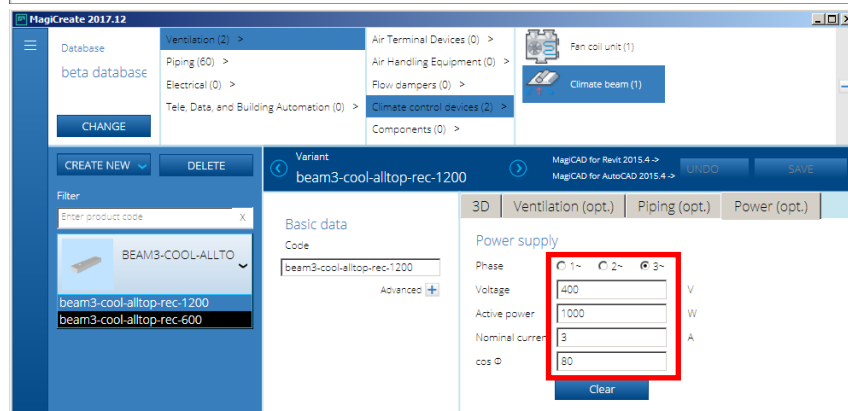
MagiCreate 2017.12

Database
beta database
CHANGE

Ventilation (2) >
Piping (60) >
Electrical (0) >
Tele, Data, and Building Automation (0) >

Air Terminal Devices (0) >
Air Handling Equipment (0) >
Flow dampers (0) >
Climate control devices (2) >
Components (0) >

Fan coil unit (1)
Climate beam (1)

CREATE NEW
DELETE
Filter
Enter product code
X
BEAM3-COOL-ALLTO
beam3-cool-alltop-rec-1200
beam3-cool-alltop-rec-600

Variant
beam3-cool-alltop-rec-1200
MagiCAD for Revit 2015.4 ->
MagiCAD for AutoCAD 2015.4 ->
UNDO
SAVE

Basic data
Code
beam3-cool-alltop-rec-1200
Advanced

3D | Ventilation (opt.) | Piping (opt.) | Power (opt.)

Power supply
Phase 1~ 2~ 3~
Voltage 400 V
Active power 1000 W
Nominal curren 3 A
cos Φ 80
Clear